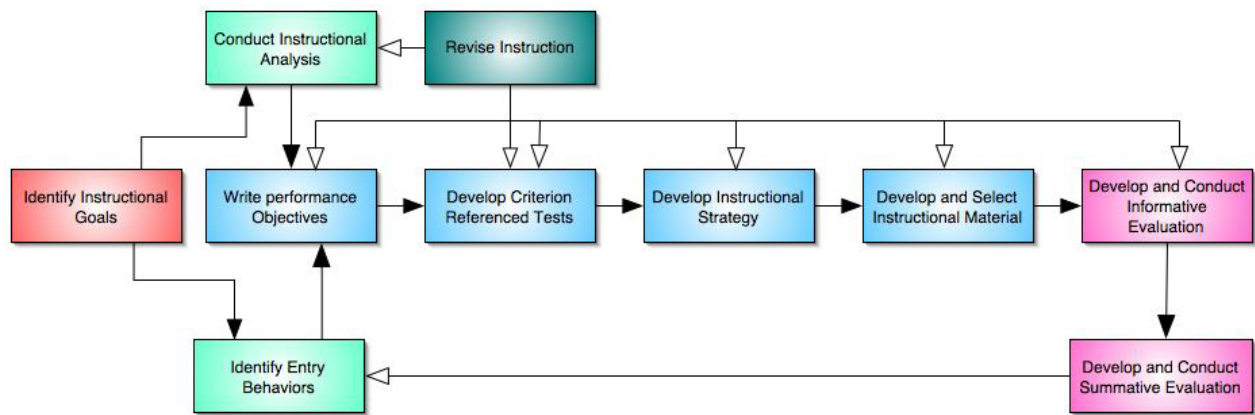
Conduct Instructional Analysis

Revise Instruction

Identify Instructional Goals

Write performance Objectives

Develop Criterion Referenced Tests

Develop Instructional Strategy

Develop and Select Instructional Material

Develop and Conduct Informative Evaluation

Identify Entry Behaviors

Develop and Conduct Summative Evaluation